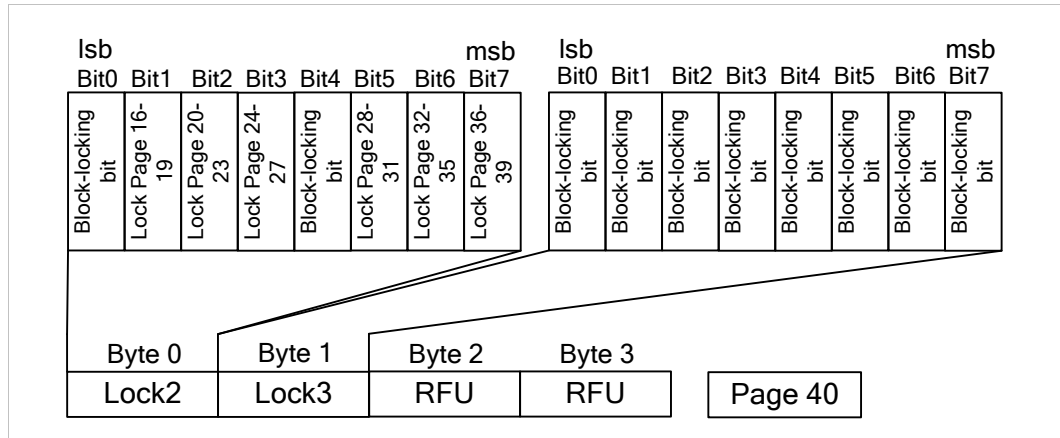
lsb
msb
Bit0 Bit1 Bit2 Bit3 Bit4 Bit5 Bit6 Bit7

| Bit0 | Bit1 | Bit2 | Bit3 | Bit4 | Bit5 | Bit6 | Bit7 |
|---|---|---|---|---|---|---|---|
| Block-locking bit | Lock Page 16-19 | Lock Page 20-23 | Lock Page 24-27 | Block-locking bit | Lock Page 28-31 | Lock Page 32-35 | Lock Page 36-39 |

lsb
msb

| Bit0 | Bit1 | Bit2 | Bit3 | Bit4 | Bit5 | Bit6 | Bit7 |
|---|---|---|---|---|---|---|---|
| Block-locking bit | Block-locking bit | Block-locking bit | Block-locking bit | Block-locking bit | Block-locking bit | Block-locking bit | Block-locking bit |

| Byte 0 | Byte 1 | Byte 2 | Byte 3 |
|---|---|---|---|
| Lock2 | Lock3 | RFU | RFU |

Page 40